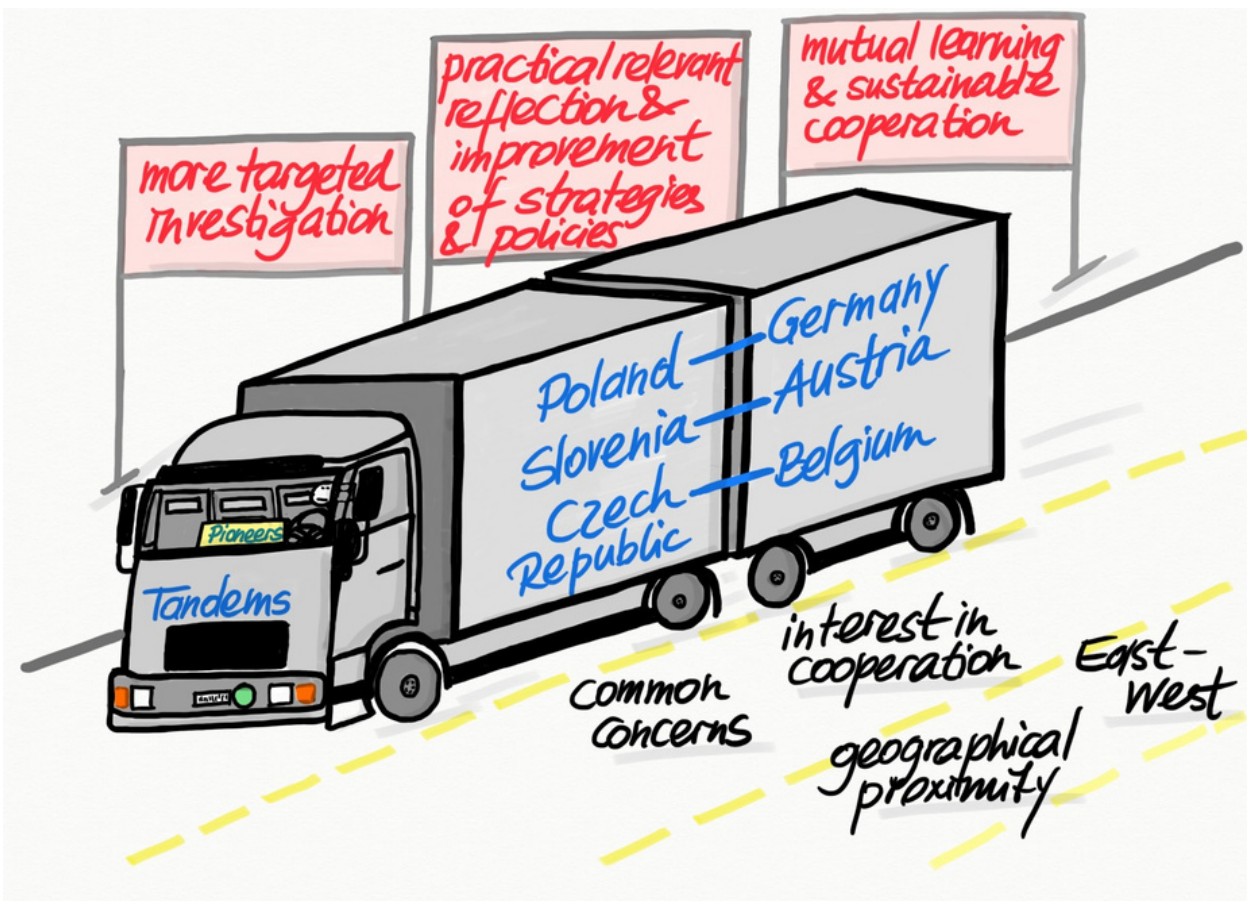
more targeted investigation

practical relevant reflection & improvement of strategies & policies

mutual learning & sustainable cooperation

Poland — Germany
Slovenia — Austria
Czech Republic — Belgium

Pioneers

Tandems

common concerns

interest in cooperation

East-West

geographical proximity